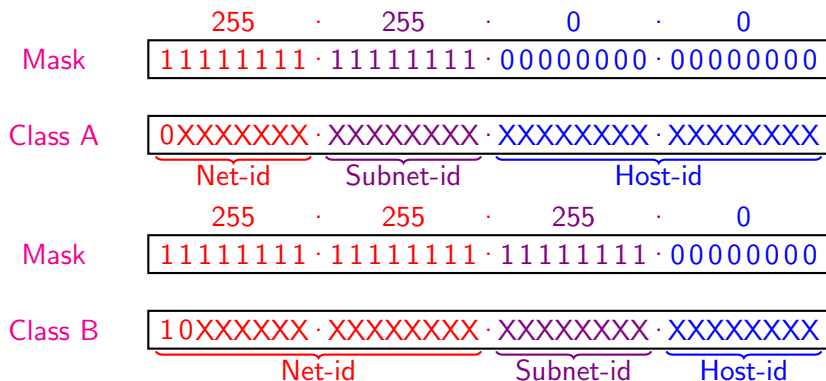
255 · 255 · 0 · 0

Mask 11111111 · 11111111 · 00000000 · 00000000

Class A 0XXXXXXX · XXXXXXXX · XXXXXXXX · XXXXXXXX

Net-id Subnet-id Host-id

255 · 255 · 255 · 0

Mask 11111111 · 11111111 · 11111111 · 00000000

Class B 10XXXXXX · XXXXXXXX · XXXXXXXX · XXXXXXXX

Net-id Subnet-id Host-id